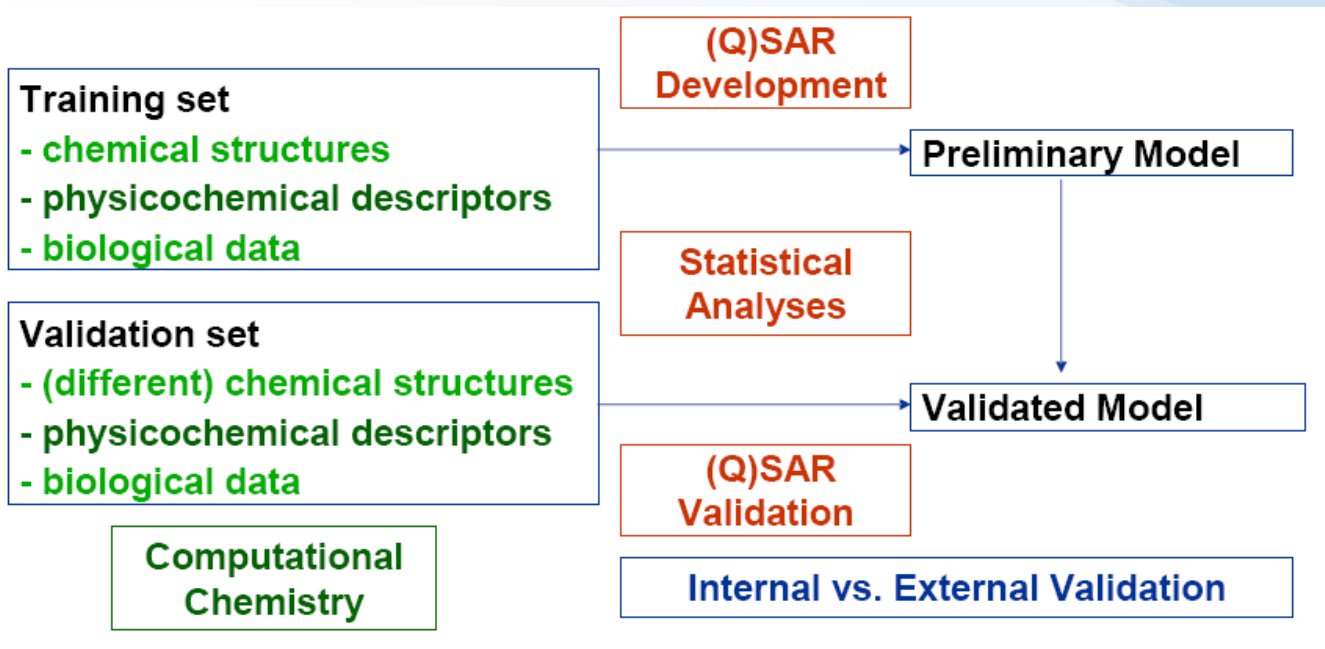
(Q)SAR Development

Training set
- chemical structures
- physicochemical descriptors
- biological data

Preliminary Model

Statistical Analyses

Validation set
- (different) chemical structures
- physicochemical descriptors
- biological data

Validated Model

(Q)SAR Validation

Computational Chemistry

Internal vs. External Validation